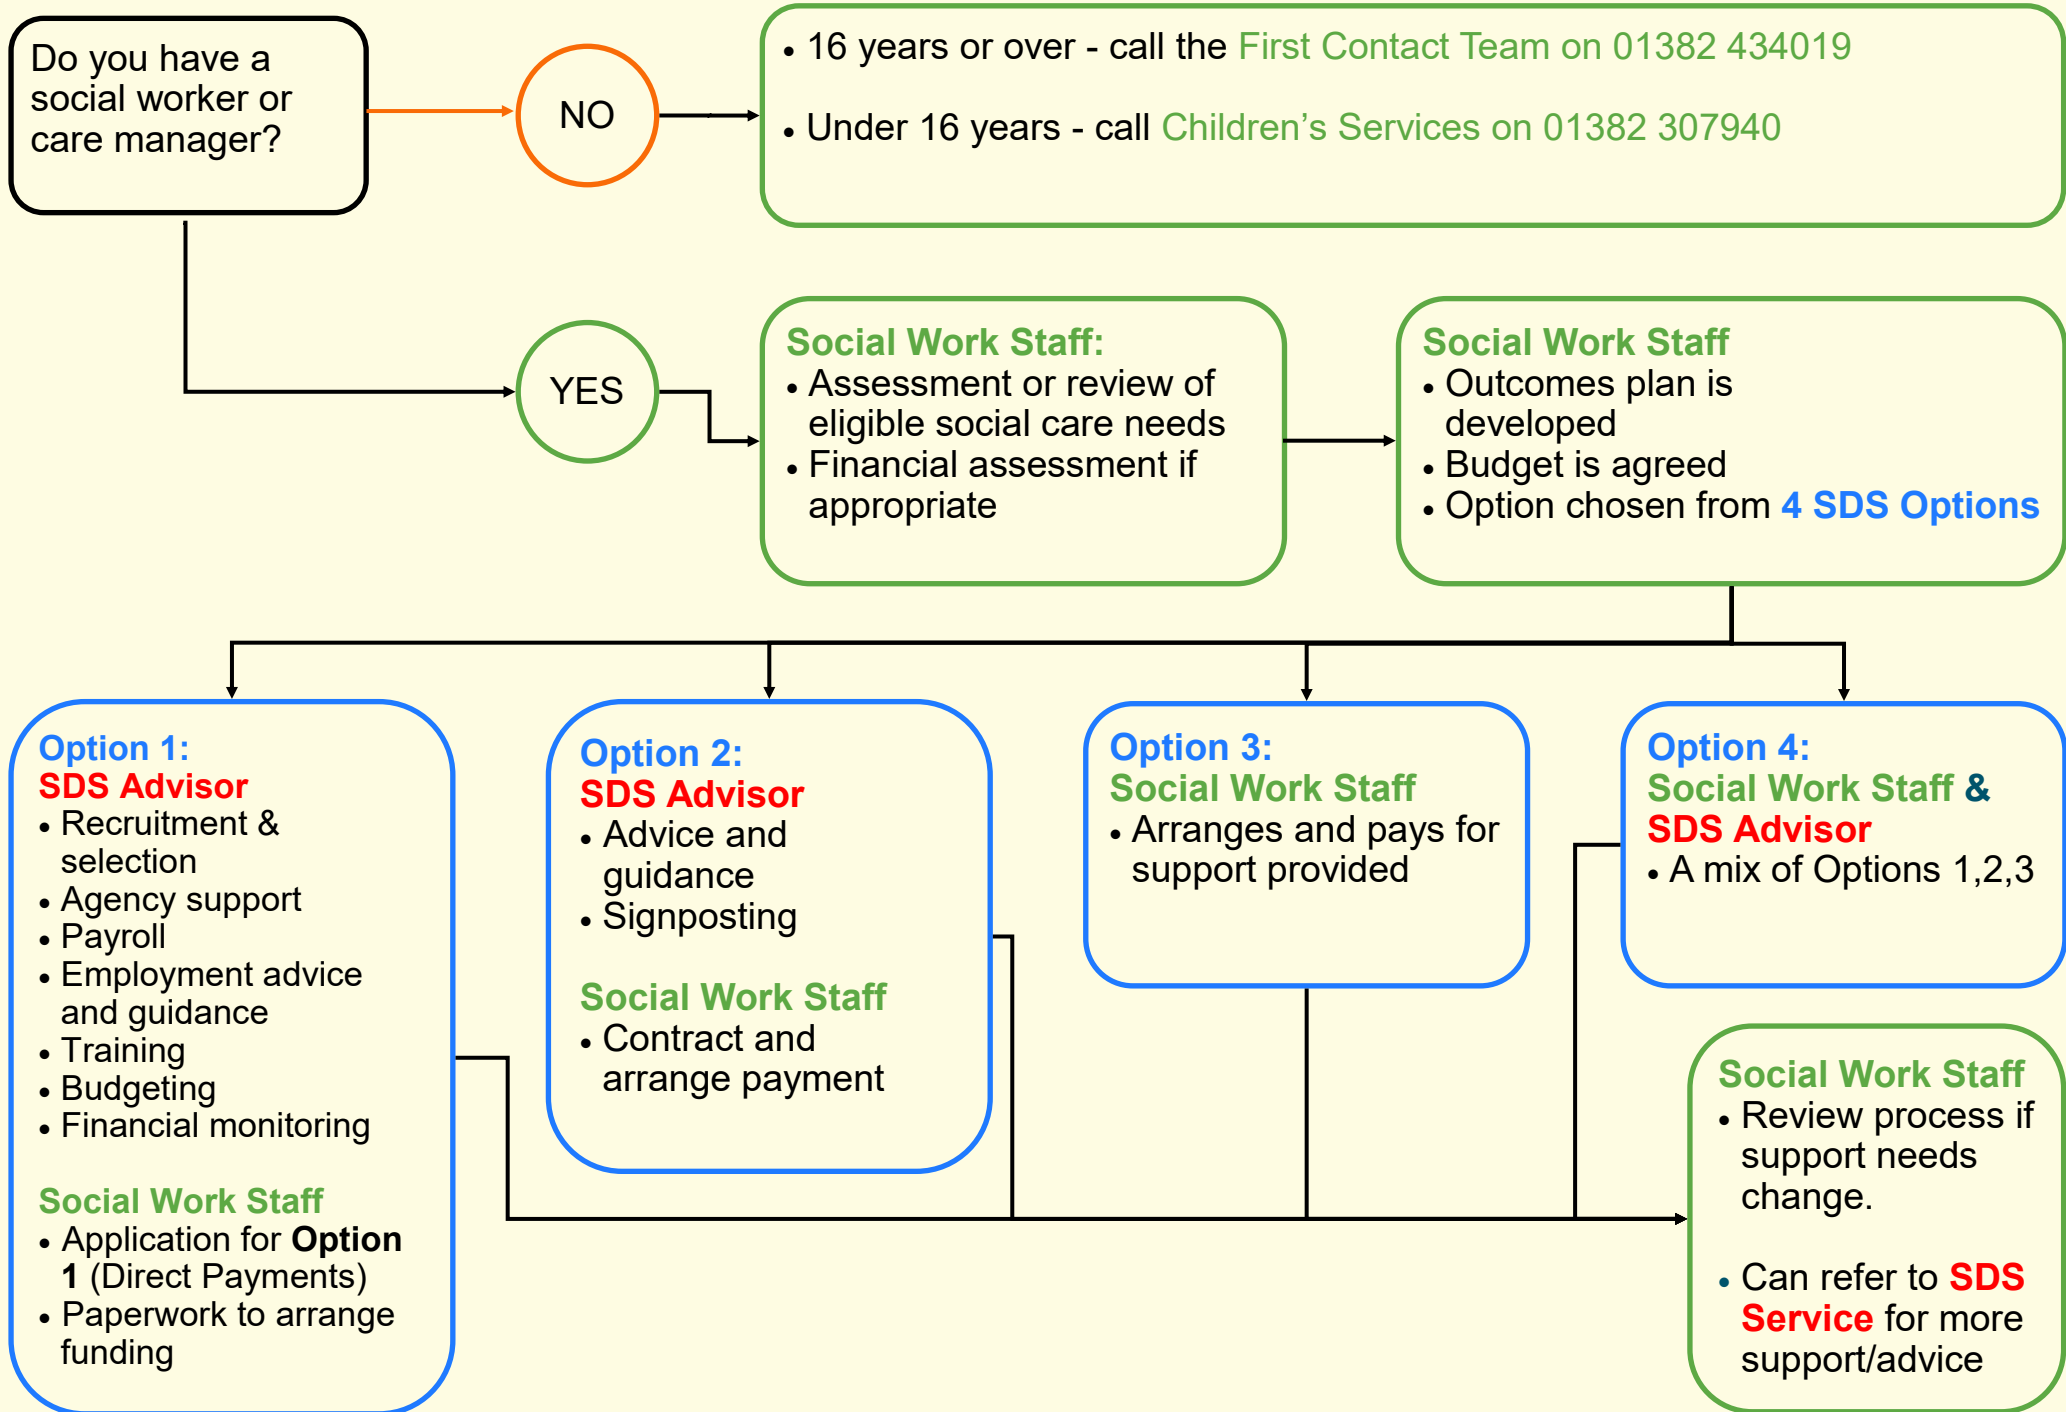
Do you have a social worker or care manager?

NO

• 16 years or over - call the First Contact Team on 01382 434019

• Under 16 years - call Children's Services on 01382 307940

YES

Social Work Staff:
• Assessment or review of eligible social care needs
• Financial assessment if appropriate

Social Work Staff
• Outcomes plan is developed
• Budget is agreed
• Option chosen from 4 SDS Options

Option 1:
SDS Advisor
• Recruitment & selection
• Agency support
• Payroll
• Employment advice and guidance
• Training
• Budgeting
• Financial monitoring

Social Work Staff
• Application for Option 1 (Direct Payments)
• Paperwork to arrange funding

Option 2:
SDS Advisor
• Advice and guidance
• Signposting

Social Work Staff
• Contract and arrange payment

Option 3:
Social Work Staff
• Arranges and pays for support provided

Option 4:
Social Work Staff &
SDS Advisor
• A mix of Options 1,2,3

Social Work Staff
• Review process if support needs change.

• Can refer to SDS Service for more support/advice